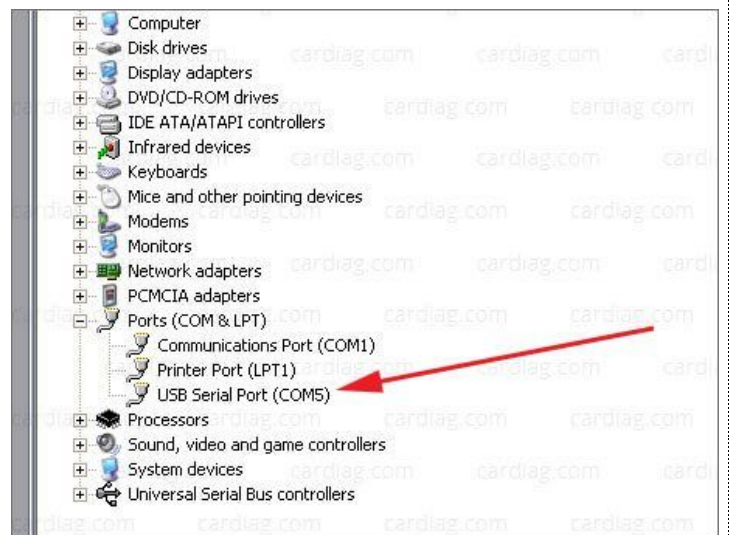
Computer
Disk drives
Display adapters
DVD/CD-ROM drives
IDE ATA/ATAPI controllers
Infrared devices
Keyboards
Mice and other pointing devices
Modems
Monitors
Network adapters
PCMCIA adapters
Ports (COM & LPT)
Communications Port (COM1)
Printer Port (LPT1)
USB Serial Port (COM5)
Processors
Sound, video and game controllers
System devices
Universal Serial Bus controllers

cardiag.com